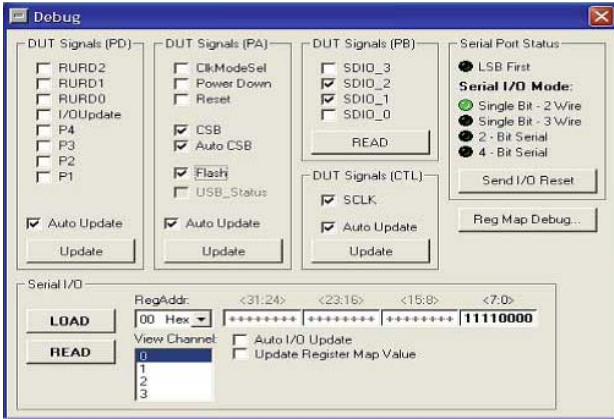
Debug

DUT Signals (PD)
RURD2
RURD1
RURD0
I/OUpdate
P4
P3
P2
P1
Auto Update
Update

DUT Signals (PA)
ClkModeSel
Power Down
Reset
CSB
Auto CSB
Flash
USB_Status
Auto Update
Update

DUT Signals (PB)
SDIO_3
SDIO_2
SDIO_1
SDIO_0
READ

DUT Signals (CTL)
SCLK
Auto Update
Update

Serial Port Status
LSB First
Serial I/O Mode:
Single Bit - 2 Wire
Single Bit - 3 Wire
2 - Bit Serial
4 - Bit Serial
Send I/O Reset

Reg Map Debug...

Serial I/O
RegAddr:
00 Hex
<31:24> <23:16> <15:8> <7:0>
++++++++ ++++++++ ++++++++ 11110000
LOAD
READ
View Channel:
0
1
2
3
Auto I/O Update
Update Register Map Value